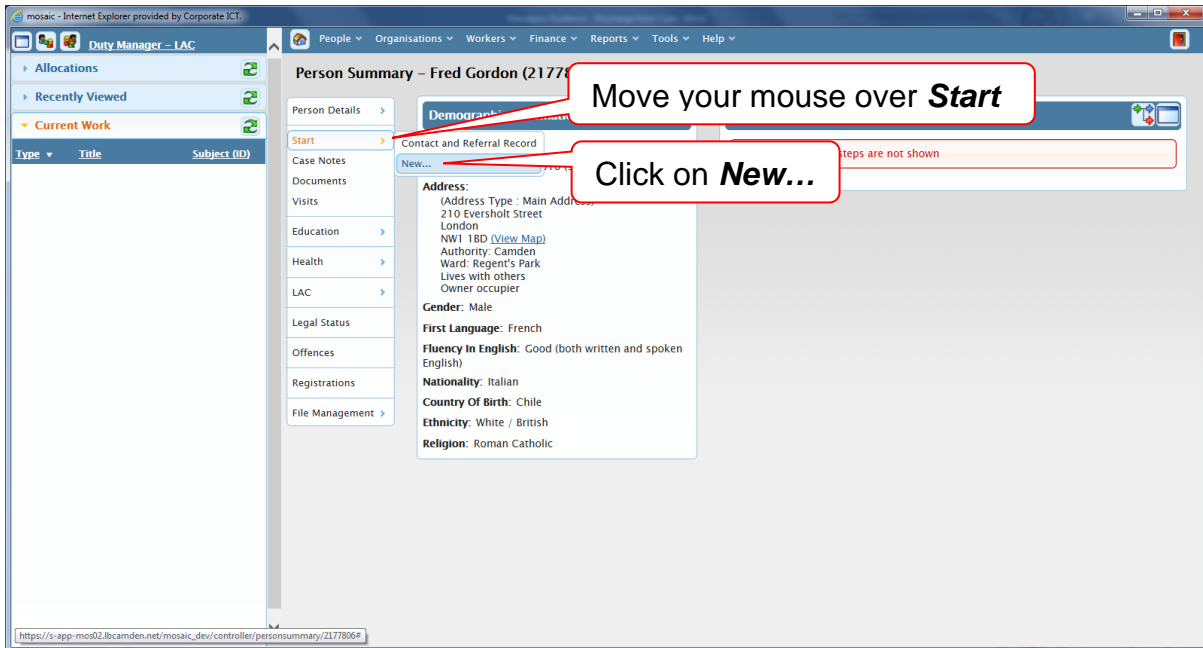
mosaic - Internet Explorer provided by Corporate ICT

Duty Manager – LAC

Allocations

Recently Viewed

Current Work

Type ▾ Title Subject (ID)

People ▾ Organisations ▾ Workers ▾ Finance ▾ Reports ▾ Tools ▾ Help ▾

Person Summary – Fred Gordon (21778

Move your mouse over **Start**

Click on **New…**

Person Details

Start

Case Notes

Documents

Visits

Education

Health

LAC

Legal Status

Offences

Registrations

File Management

Contact and Referral Record

New...

Demograph

steps are not shown

Address:
(Address Type : Main Address)
210 Eversholt Street
London
NW1 1BD (View Map)
Authority: Camden
Ward: Regent's Park
Lives with others
Owner occupier

Gender: Male

First Language: French

Fluency In English: Good (both written and spoken English)

Nationality: Italian

Country Of Birth: Chile

Ethnicity: White / British

Religion: Roman Catholic

https://s-app-mos02.lbcamden.net/mosaic_dev/controller/personsummary/2177806#